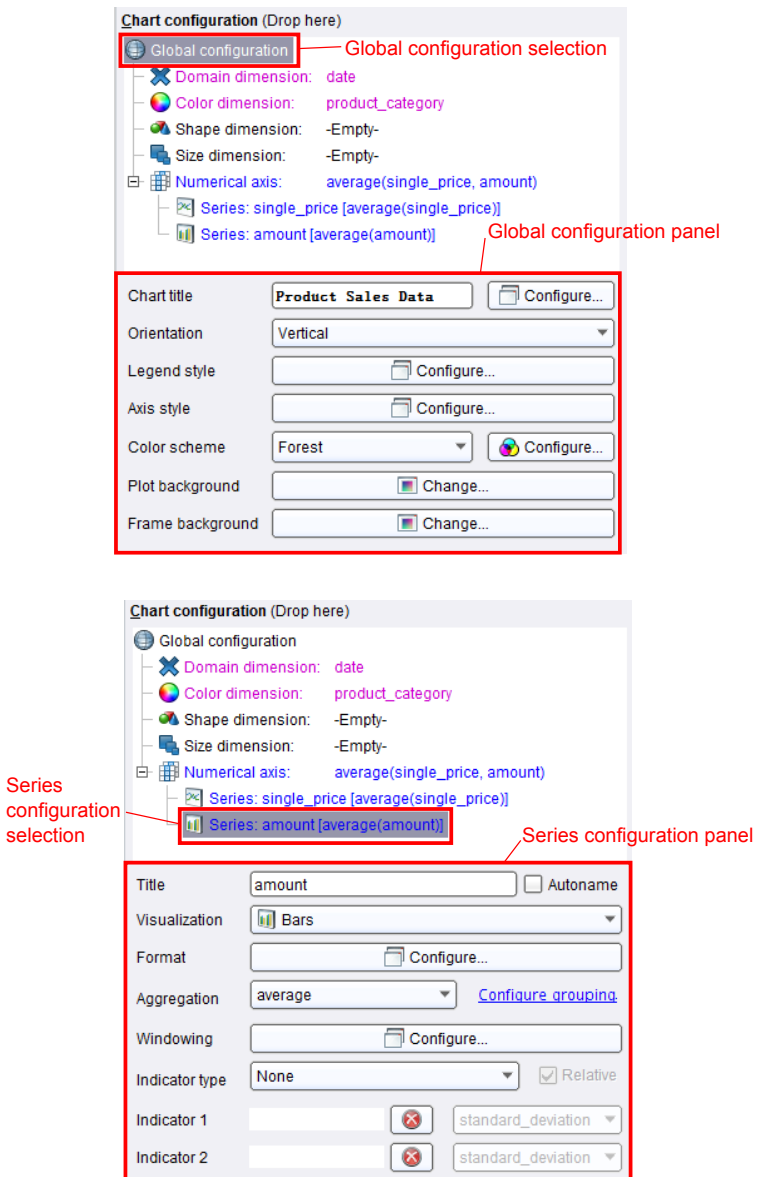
Chart configuration (Drop here)
Global configuration
Global configuration selection
Domain dimension: date
Color dimension: product_category
Shape dimension: -Empty-
Size dimension: -Empty-
Numerical axis: average(single_price, amount)
Series: single_price [average(single_price)]
Series: amount [average(amount)]
Global configuration panel

| | | |
|---|---|---|
| Chart title | Product Sales Data | Configure... |
| Orientation | Vertical | |
| Legend style | Configure... | |
| Axis style | Configure... | |
| Color scheme | Forest | Configure... |
| Plot background | Change... | |
| Frame background | Change... | |

Chart configuration (Drop here)
Global configuration
Domain dimension: date
Color dimension: product_category
Shape dimension: -Empty-
Size dimension: -Empty-
Numerical axis: average(single_price, amount)
Series: single_price [average(single_price)]
Series configuration selection
Series: amount [average(amount)]
Series configuration panel

| | | |
|---|---|---|
| Title | amount | Autoname |
| Visualization | Bars | |
| Format | Configure... | |
| Aggregation | average | Configure grouping |
| Windowing | Configure... | |
| Indicator type | None | Relative |
| Indicator 1 | | standard_deviation |
| Indicator 2 | | standard_deviation |